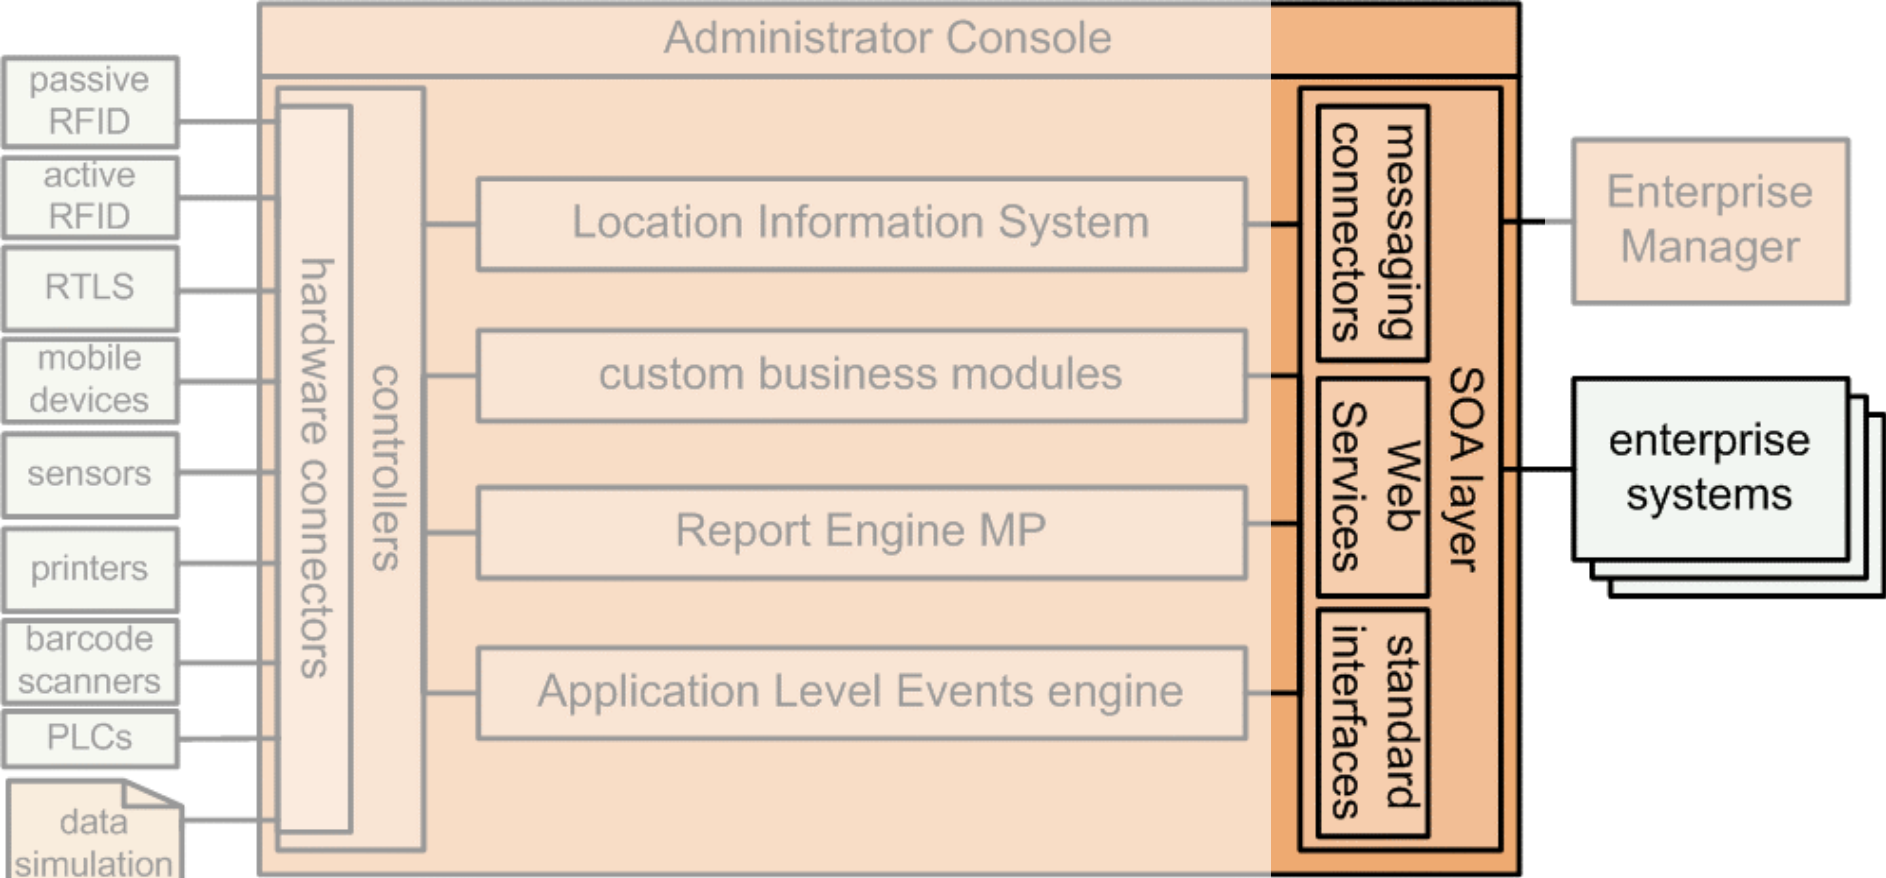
Administrator Console

passive RFID

active RFID

RTLS

mobile devices

sensors

printers

barcode scanners

PLCs

data simulation

hardware connectors

controllers

Location Information System

custom business modules

Report Engine MP

Application Level Events engine

messaging connectors

Web Services

standard interfaces

SOA layer

Enterprise Manager

enterprise systems